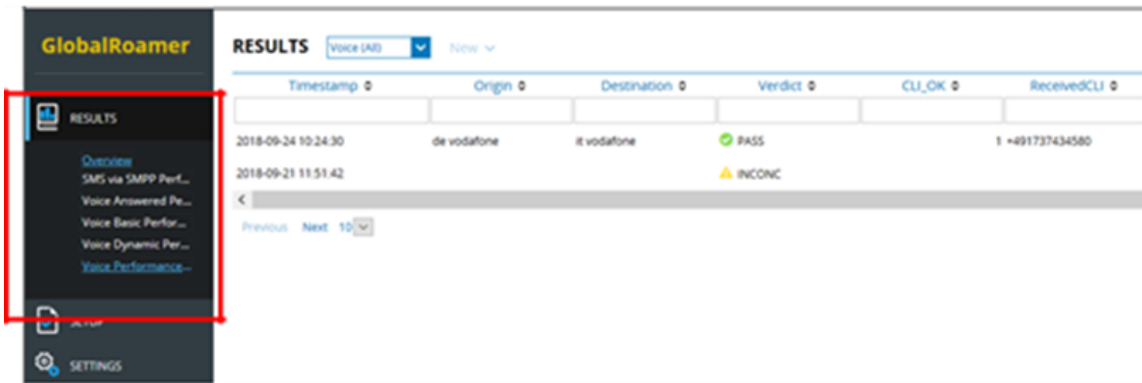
GlobalRoamer

RESULTS

Overview
SMS via SMPP Perf...
Voice Answered Pe...
Voice Basic Perfor...
Voice Dynamic Per...
Voice Performance...

SETUP

SETTINGS

RESULTS Voice (All) New

| Timestamp | Origin | Destination | Verdict | CLI_OK | ReceivedCLI |
|---|---|---|---|---|---|
| | | | | | |
| 2018-09-24 10:24:30 | de vodafone | it vodafone | PASS | 1 | +491737434580 |
| 2018-09-21 11:51:42 | | | INCONC | | |

Previous Next 10